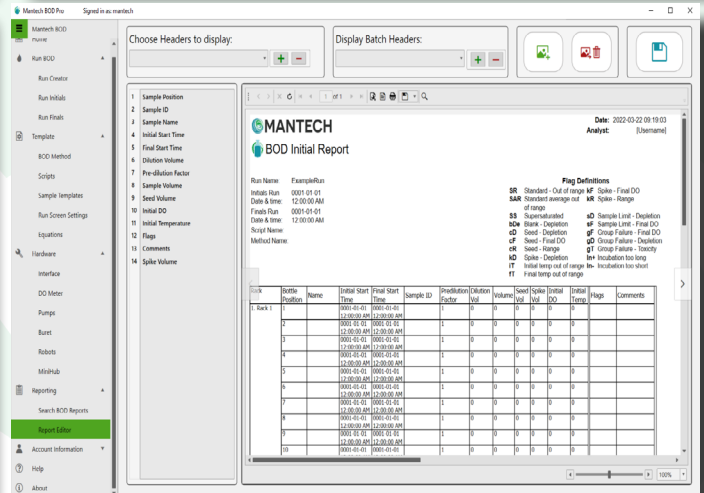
Mantech BOD Pro Signed in as: mantech

Mantech BOD
Home
Run BOD
Run Creator
Run Initials
Run Finals
Template
BOD Method
Scripts
Sample Templates
Run Screen Settings
Equations
Hardware
Interface
DO Meter
Pumps
Buret
Robots
MiniHub
Reporting
Search BOD Reports
Report Editor
Account Information
Help
About

Choose Headers to display:
Display Batch Headers:

1 Sample Position
2 Sample ID
3 Sample Name
4 Initial Start Time
5 Final Start Time
6 Dilution Volume
7 Pre-dilution Factor
8 Sample Volume
9 Seed Volume
10 Initial DO
11 Initial Temperature
12 Flags
13 Comments
14 Spike Volume

1 of 1

MANTECH
BOD Initial Report

Date: 2022-03-22 09:19:03
Analyst: [Username]

Run Name ExampleRun
Initials Run 0001-01-01
Date & time 12:00:00 AM
Finals Run 0001-01-01
Date & time 12:00:00 AM
Script Name
Method Name

Flag Definitions
SR Standard - Out of range
SAR Standard average out of range
SS Supersaturated
bDe Blank - Depletion
sD Seed - Depletion
cF Seed - Final DO
cR Seed - Range
kD Spike - Depletion
iT Initial temp out of range
fT Final temp out of range
kF Spike - Final DO
kR Spike - Range
sD Sample Limit - Depletion
sF Sample Limit - Final DO
gF Group Failure - Final DO
gD Group Failure - Depletion
gT Group Failure - Toxicity
In+ Incubation too long
In- Incubation too short

| Rack | Bottle Position | Name | Initial Start Time | Final Start Time | Sample ID | Predilution Factor | Dilution Vol | Volume | Seed Vol | Spike Vol | Initial DO | Initial Temp | Flags | Comments |
|---|---|---|---|---|---|---|---|---|---|---|---|---|---|---|
| 1. Rack 1 | 1 | | 0001-01-01 12:00:00 AM | 0001-01-01 12:00:00 AM | | 1 | 0 | 0 | 0 | 0 | 0 | 0 | | |
| | 2 | | 0001-01-01 12:00:00 AM | 0001-01-01 12:00:00 AM | | 1 | 0 | 0 | 0 | 0 | 0 | 0 | | |
| | 3 | | 0001-01-01 12:00:00 AM | 0001-01-01 12:00:00 AM | | 1 | 0 | 0 | 0 | 0 | 0 | 0 | | |
| | 4 | | 0001-01-01 12:00:00 AM | 0001-01-01 12:00:00 AM | | 1 | 0 | 0 | 0 | 0 | 0 | 0 | | |
| | 5 | | 0001-01-01 12:00:00 AM | 0001-01-01 12:00:00 AM | | 1 | 0 | 0 | 0 | 0 | 0 | 0 | | |
| | 6 | | 0001-01-01 12:00:00 AM | 0001-01-01 12:00:00 AM | | 1 | 0 | 0 | 0 | 0 | 0 | 0 | | |
| | 7 | | 0001-01-01 12:00:00 AM | 0001-01-01 12:00:00 AM | | 1 | 0 | 0 | 0 | 0 | 0 | 0 | | |
| | 8 | | 0001-01-01 12:00:00 AM | 0001-01-01 12:00:00 AM | | 1 | 0 | 0 | 0 | 0 | 0 | 0 | | |
| | 9 | | 0001-01-01 12:00:00 AM | 0001-01-01 12:00:00 AM | | 1 | 0 | 0 | 0 | 0 | 0 | 0 | | |
| | 10 | | 0001-01-01 | 0001-01-01 | | 1 | 0 | 0 | 0 | 0 | 0 | 0 | | |

100%